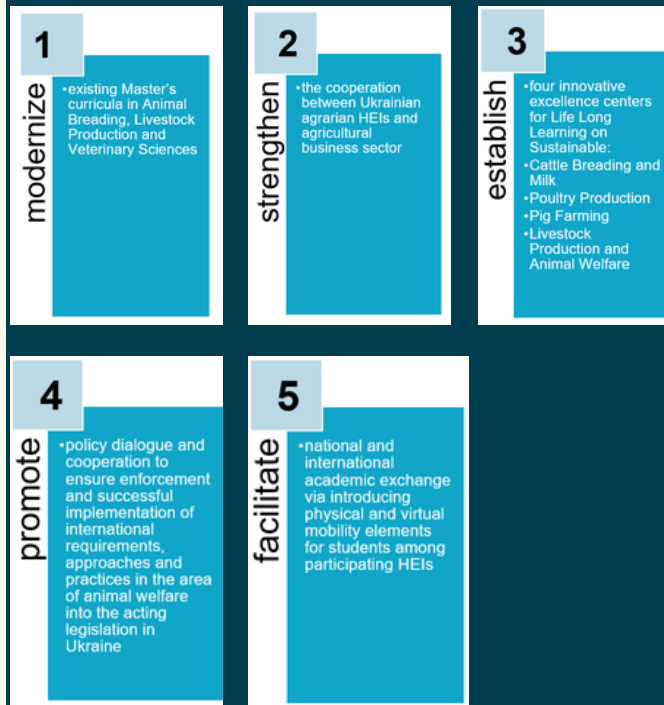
1

modernize

•existing Master's curricula in Animal Breading, Livestock Production and Veterinary Sciences

2

strengthen

•the cooperation between Ukrainian agrarian HEIs and agricultural business sector

3

establish

•four innovative excellence centers for Life Long Learning on Sustainable:
•Cattle Breading and Milk
•Poultry Production
•Pig Farming
•Livestock Production and Animal Welfare

4

promote

•policy dialogue and cooperation to ensure enforcement and successful implementation of international requirements, approaches and practices in the area of animal welfare into the acting legislation in Ukraine

5

facilitate

•national and international academic exchange via introducing physical and virtual mobility elements for students among participating HEIs